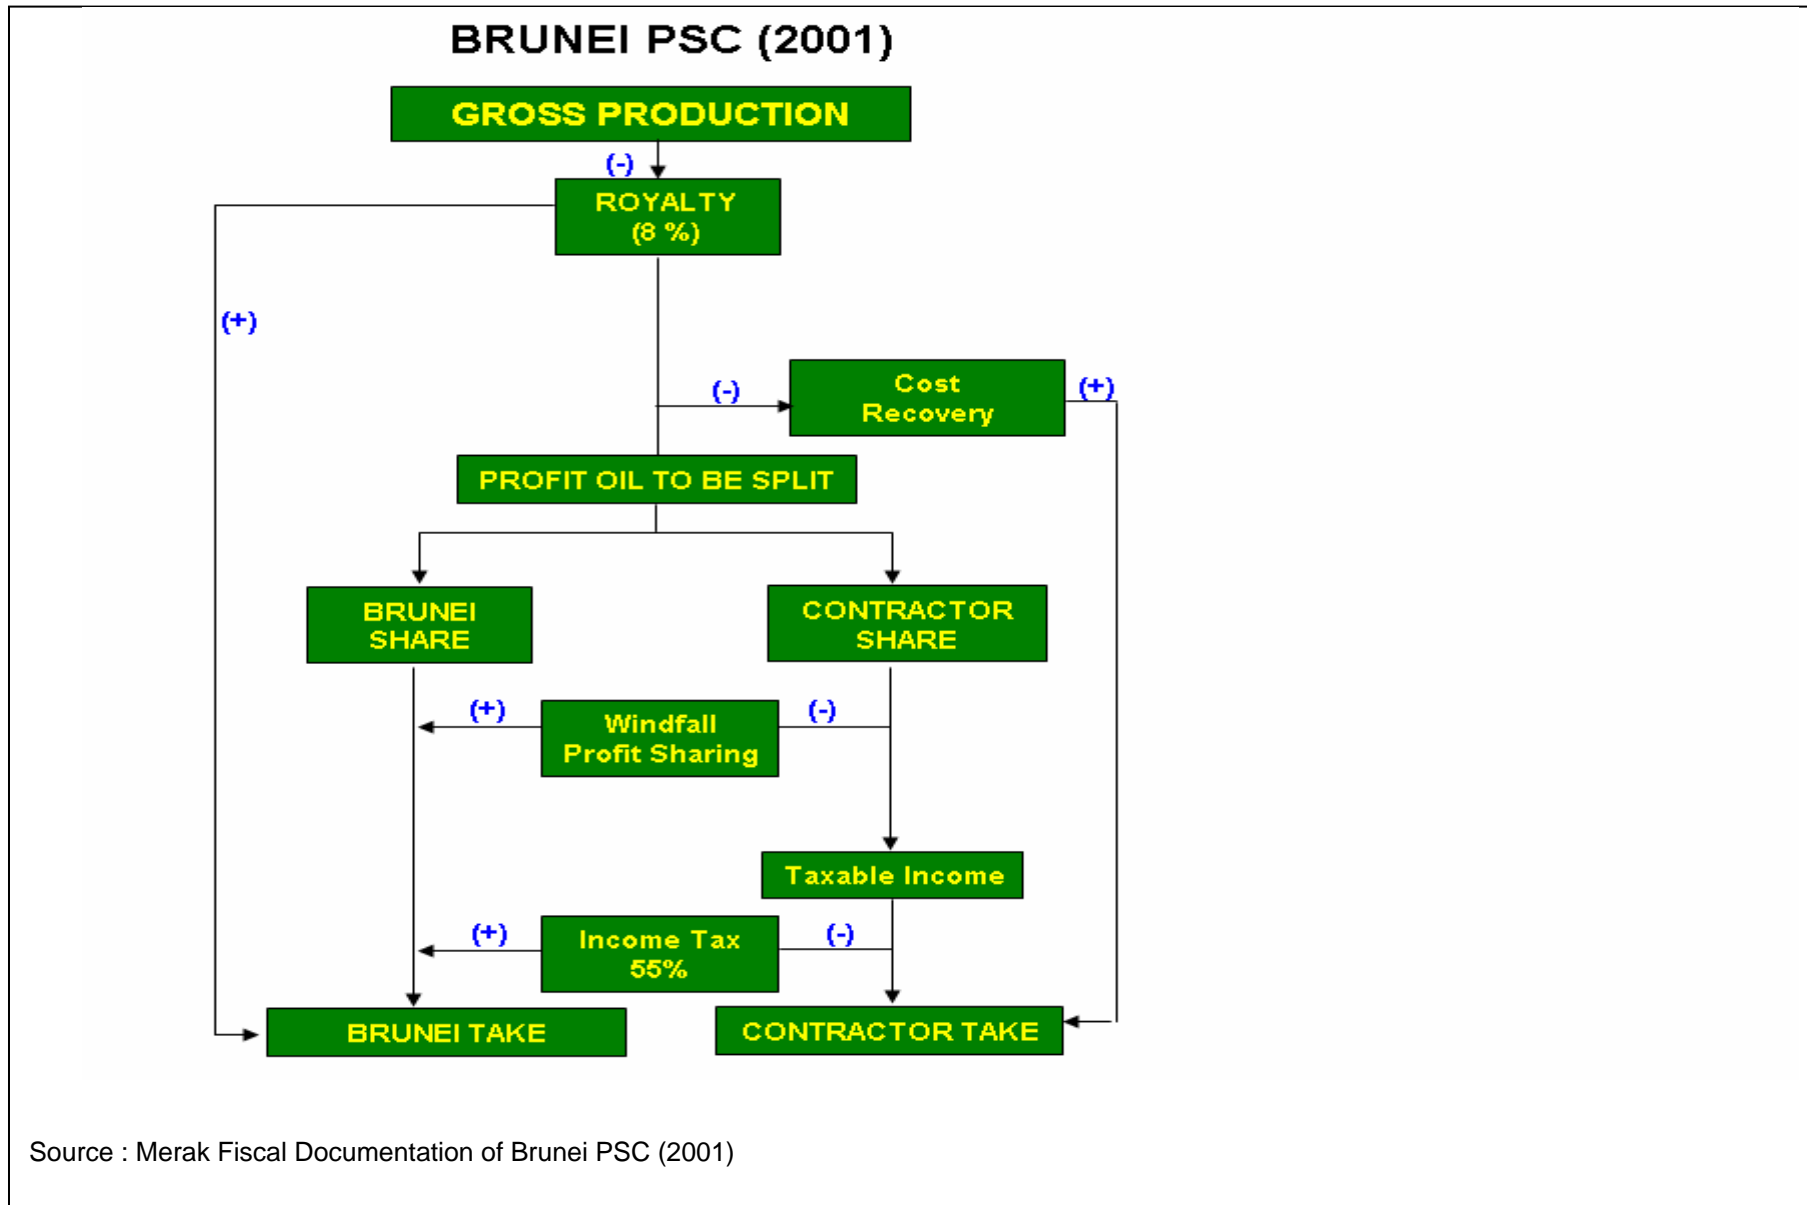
BRUNEI PSC (2001)

GROSS PRODUCTION

(-)

ROYALTY (8 %)

(+)

(-)

Cost Recovery

(+)

PROFIT OIL TO BE SPLIT

BRUNEI SHARE

CONTRACTOR SHARE

(+)

Windfall Profit Sharing

(-)

Taxable Income

(+)

Income Tax 55%

(-)

BRUNEI TAKE

CONTRACTOR TAKE

Source : Merak Fiscal Documentation of Brunei PSC (2001)